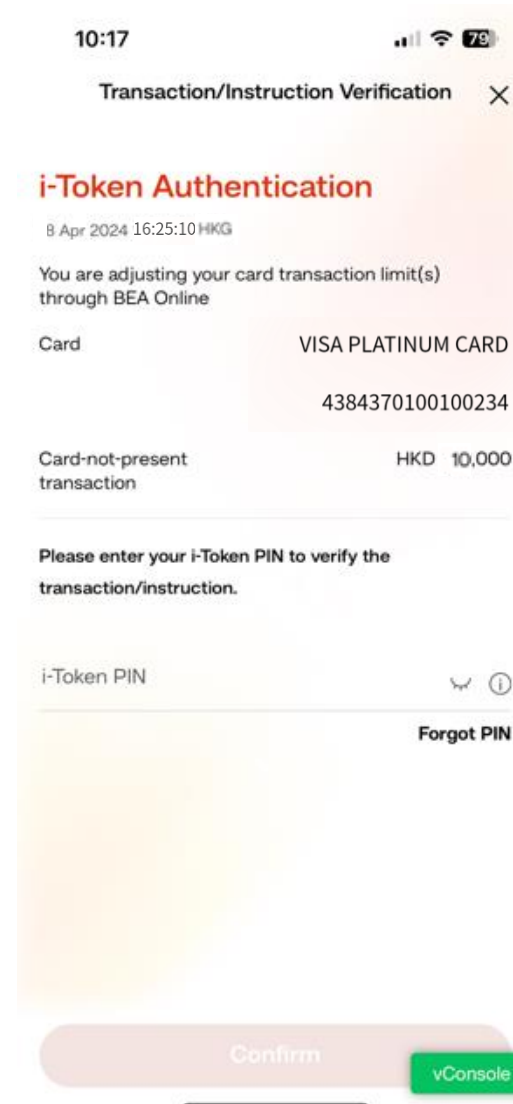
10:17

79

Transaction/Instruction Verification ×

i-Token Authentication

8 Apr 2024 16:25:10 HKG

You are adjusting your card transaction limit(s) through BEA Online

Card VISA PLATINUM CARD

4384370100100234

Card-not-present transaction HKD 10,000

Please enter your i-Token PIN to verify the transaction/instruction.

i-Token PIN

Forgot PIN

Confirm

vConsole